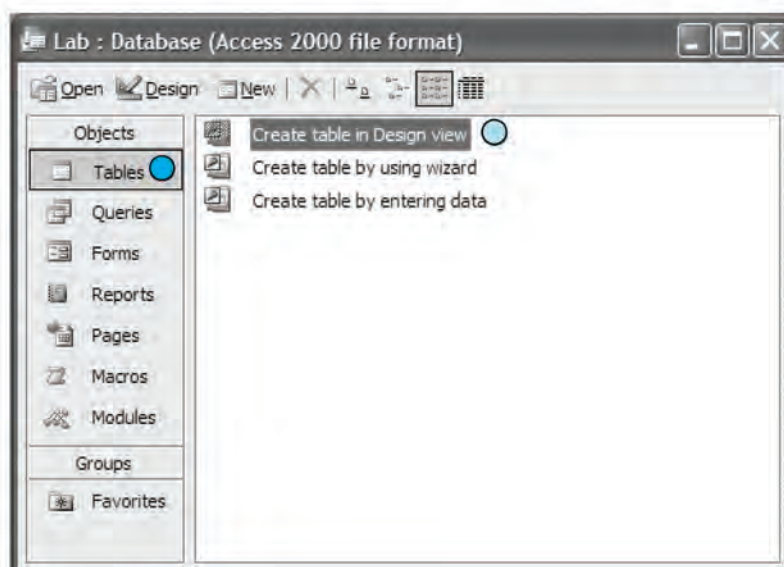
Lab : Database (Access 2000 file format)

Open Design New

Objects
Tables
Queries
Forms
Reports
Pages
Macros
Modules
Groups
Favorites

Create table in Design view
Create table by using wizard
Create table by entering data